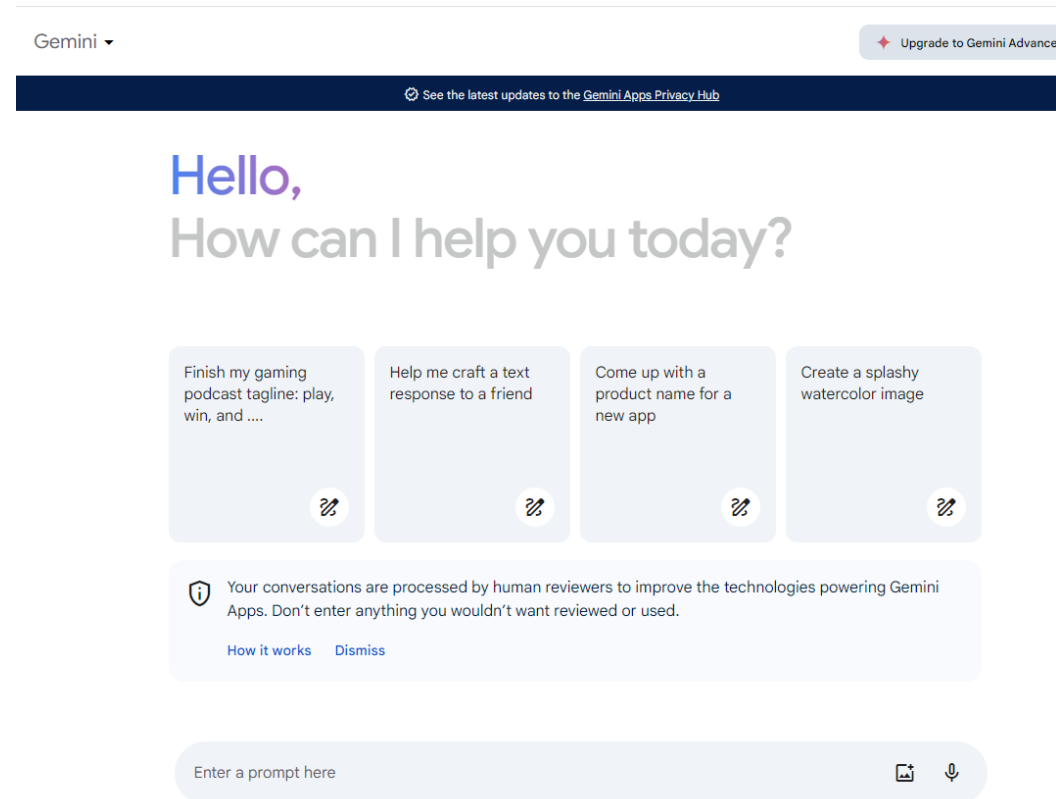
Gemini

Upgrade to Gemini Advance

See the latest updates to the Gemini Apps Privacy Hub

Hello,
How can I help you today?

Finish my gaming podcast tagline: play, win, and ....

Help me craft a text response to a friend

Come up with a product name for a new app

Create a splashy watercolor image

Your conversations are processed by human reviewers to improve the technologies powering Gemini Apps. Don't enter anything you wouldn't want reviewed or used.

How it works Dismiss

Enter a prompt here